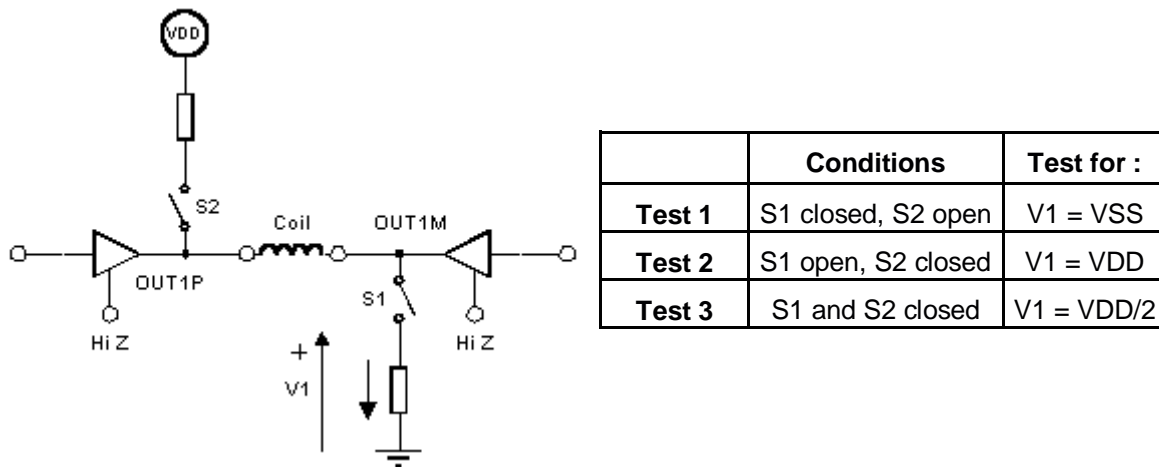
VDD

S2

Coil

OUT1M

OUT1P

S1

Hi Z

Hi Z

+

V1

| | Conditions | Test for : |
|---|---|---|
| Test 1 | S1 closed, S2 open | V1 = VSS |
| Test 2 | S1 open, S2 closed | V1 = VDD |
| Test 3 | S1 and S2 closed | V1 = VDD/2 |